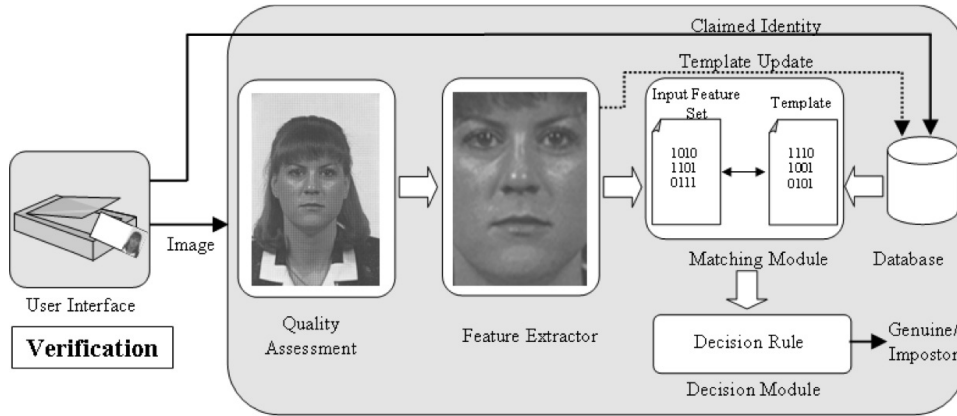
Claimed Identity

Template Update

Input Feature Set

1010
1101
0111

Template

1110
1001
0101

Image

User Interface

Verification

Quality Assessment

Feature Extractor

Matching Module

Database

Decision Rule

Decision Module

Genuine/ Impostor